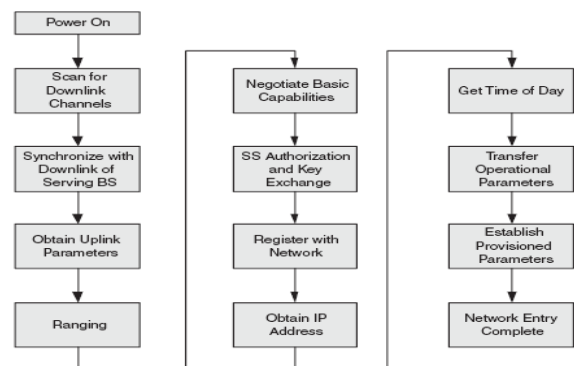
Power On

Scan for Downlink Channels

Synchronize with Downlink of Serving BS

Obtain Uplink Parameters

Ranging

Negotiate Basic Capabilities

SS Authorization and Key Exchange

Register with Network

Obtain IP Address

Get Time of Day

Transfer Operational Parameters

Establish Provisioned Parameters

Network Entry Complete